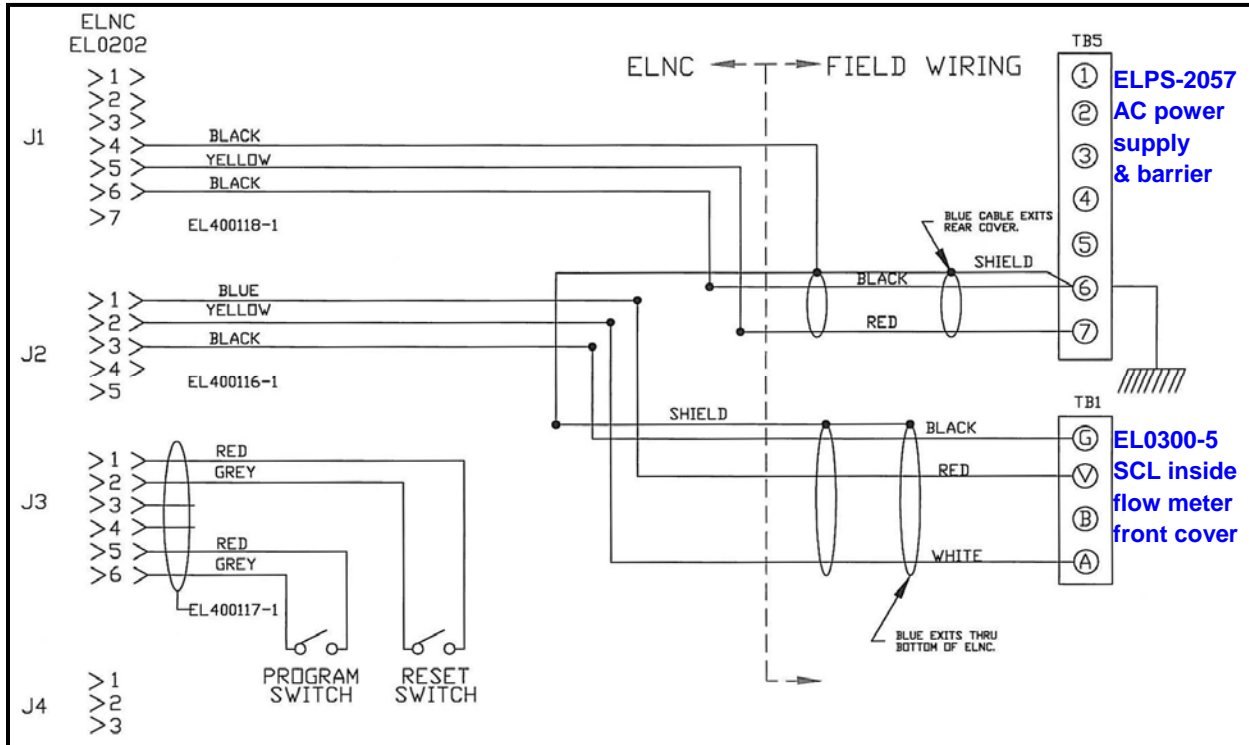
ELNC
EL0202

ELNC ←—|—→ FIELD WIRING

TB5
ELPS-2057 AC power supply & barrier

J1
>1>
>2>
>3>
>4> BLACK
>5> YELLOW
>6> BLACK
>7
EL400118-1

BLUE CABLE EXITS REAR COVER.
SHIELD
BLACK
RED

①
②
③
④
⑤
⑥
⑦

J2
>1> BLUE
>2> YELLOW
>3> BLACK
>4>
>5
EL400116-1

SHIELD
BLACK
RED
WHITE

TB1
EL0300-5 SCL inside flow meter front cover
Ⓖ
Ⓥ
Ⓑ
Ⓐ

J3
>1> RED
>2> GREY
>3>
>4>
>5> RED
>6> GREY
EL400117-1

PROGRAM SWITCH
RESET SWITCH

BLUE EXITS THRU BOTTOM OF ELNC.

J4
>1
>2
>3